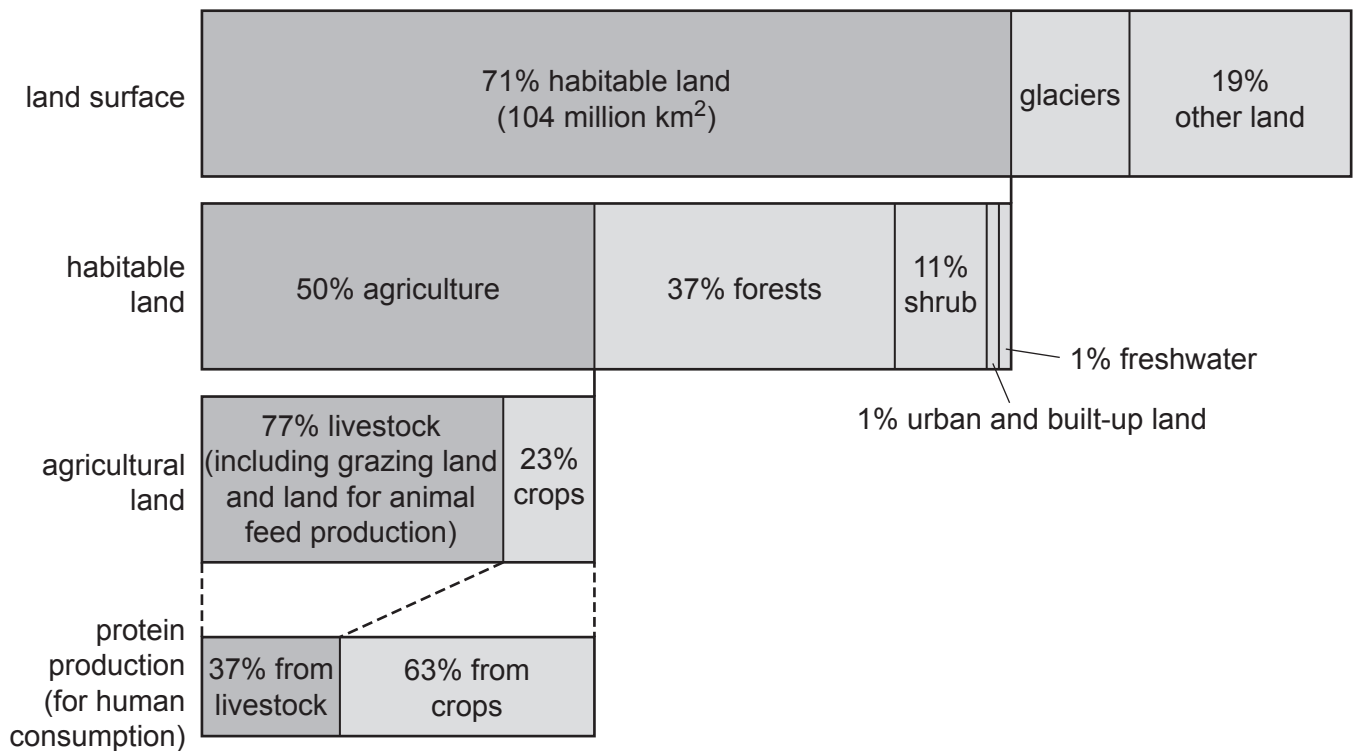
land surface

71% habitable land
(104 million km$^2$)

glaciers

19%
other land

habitable land

50% agriculture

37% forests

11%
shrub

1% freshwater

1% urban and built-up land

agricultural land

77% livestock
(including grazing land and land for animal feed production)

23%
crops

protein production (for human consumption)

37% from livestock

63% from crops